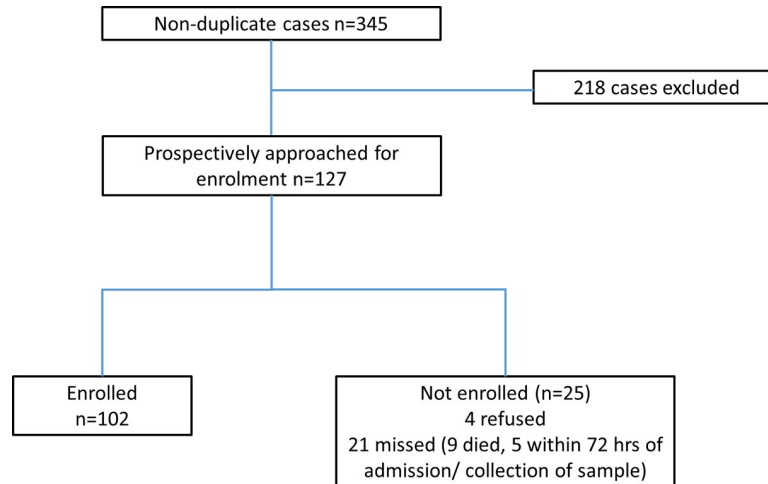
Non-duplicate cases n=345

218 cases excluded

Prospectively approached for enrolment n=127

Enrolled
n=102

Not enrolled (n=25)
4 refused
21 missed (9 died, 5 within 72 hrs of admission/ collection of sample)